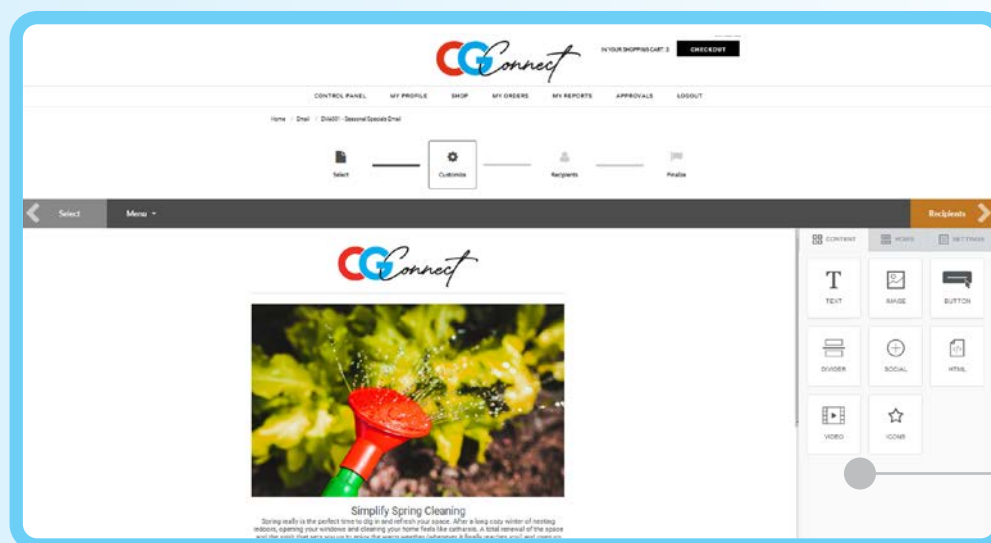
CG Connect

IN YOUR SHOPPING CART: 2 CHECKOUT

CONTROL PANEL MY PROFILE SHOP MY ORDERS MY REPORTS APPROVALS LOGOUT

Home / Email / EM001 - Seasonal Specials Email

Select Customize Recipients Finalize

Select Menu Recipients

CG Connect

CONTENT ROWS SETTINGS

TEXT IMAGE BUTTON

DIVIDER SOCIAL HTML

VIDEO ICONS

Simplify Spring Cleaning

Spring really is the perfect time to dig in and refresh your space. After a long cozy winter of nesting indoors, opening your windows and cleaning your home feels like catharsis. A total renewal of the space and the spirit that sets you up to enjoy the warm weather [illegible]